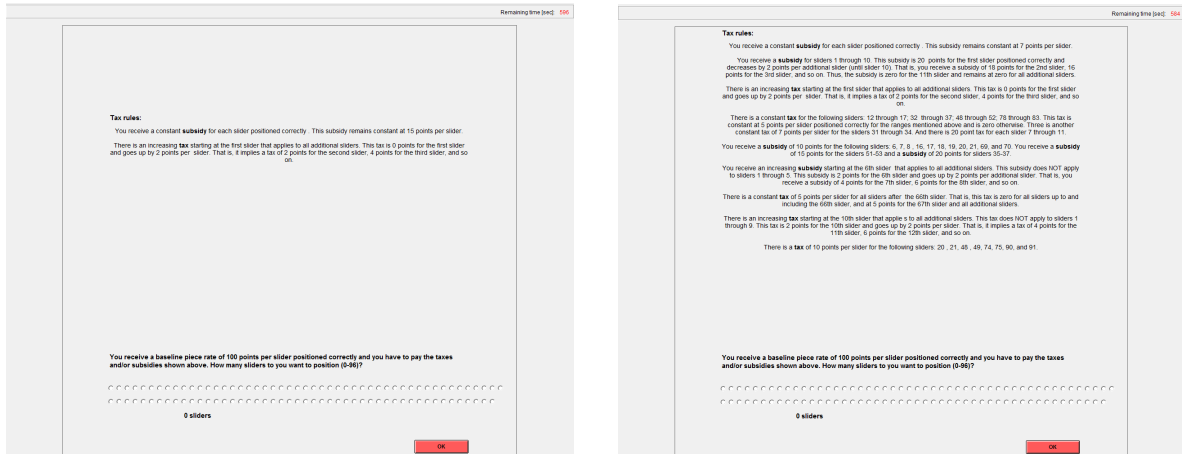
Remaining time [sec]: 596

Tax rules:

You receive a constant **subsidy** for each slider positioned correctly . This subsidy remains constant at 15 points per slider.

There is an increasing **tax** starting at the first slider that applies to all additional sliders. This tax is 0 points for the first slider and goes up by 2 points per slider. That is, it implies a tax of 2 points for the second slider, 4 points for the third slider, and so on.

You receive a baseline piece rate of 100 points per slider positioned correctly and you have to pay the taxes and/or subsidies shown above. How many sliders to you want to position (0-96)?

0 sliders

OK

Remaining time [sec]: 584

Tax rules:

You receive a constant **subsidy** for each slider positioned correctly . This subsidy remains constant at 7 points per slider.

You receive a **subsidy** for sliders 1 through 10. This subsidy is 20 points for the first slider positioned correctly and decreases by 2 points per additional slider (until slider 10). That is, you receive a subsidy of 18 points for the 2nd slider, 16 points for the 3rd slider, and so on. Thus, the subsidy is zero for the 11th slider and remains at zero for all additional sliders.

There is an increasing **tax** starting at the first slider that applies to all additional sliders. This tax is 0 points for the first slider and goes up by 2 points per slider. That is, it implies a tax of 2 points for the second slider, 4 points for the third slider, and so on.

There is a constant **tax** for the following sliders: 12 through 17; 32 through 37; 48 through 52; 78 through 83. This tax is constant at 5 points per slider positioned correctly for the ranges mentioned above and is zero otherwise. Three is another constant tax of 7 points per slider for the sliders 31 through 34. And there is 20 point tax for each slider 7 through 11.

You receive a **subsidy** of 10 points for the following sliders: 6, 7, 8 , 16, 17, 18, 19, 20, 21, 69, and 70. You receive a **subsidy** of 15 points for the sliders 51-53 and a **subsidy** of 20 points for sliders 35-37.

You receive an increasing **subsidy** starting at the 6th slider that applies to all additional sliders. This subsidy does NOT apply to sliders 1 through 5. This subsidy is 2 points for the 6th slider and goes up by 2 points per additional slider. That is, you receive a subsidy of 4 points for the 7th slider, 6 points for the 8th slider, and so on.

There is a constant **tax** of 5 points per slider for all sliders after the 66th slider. That is, this tax is zero for all sliders up to and including the 66th slider, and at 5 points for the 67th slider and all additional sliders.

There is an increasing **tax** starting at the 10th slider that applie s to all additional sliders. This tax does NOT apply to sliders 1 through 9. This tax is 2 points for the 10th slider and goes up by 2 points per slider. That is, it implies a tax of 4 points for the 11th slider, 6 points for the 12th slider, and so on.

There is a **tax** of 10 points per slider for the following sliders: 20 , 21, 46 , 49, 74, 75, 90, and 91.

You receive a baseline piece rate of 100 points per slider positioned correctly and you have to pay the taxes and/or subsidies shown above. How many sliders to you want to position (0-96)?

0 sliders

OK